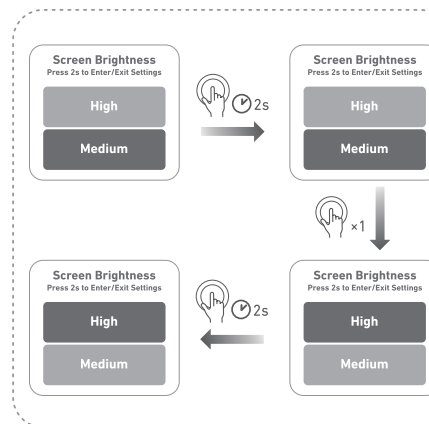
Screen Brightness
Press 2s to Enter/Exit Settings
High
Medium

2s

Screen Brightness
Press 2s to Enter/Exit Settings
High
Medium

×1

Screen Brightness
Press 2s to Enter/Exit Settings
High
Medium

2s

Screen Brightness
Press 2s to Enter/Exit Settings
High
Medium